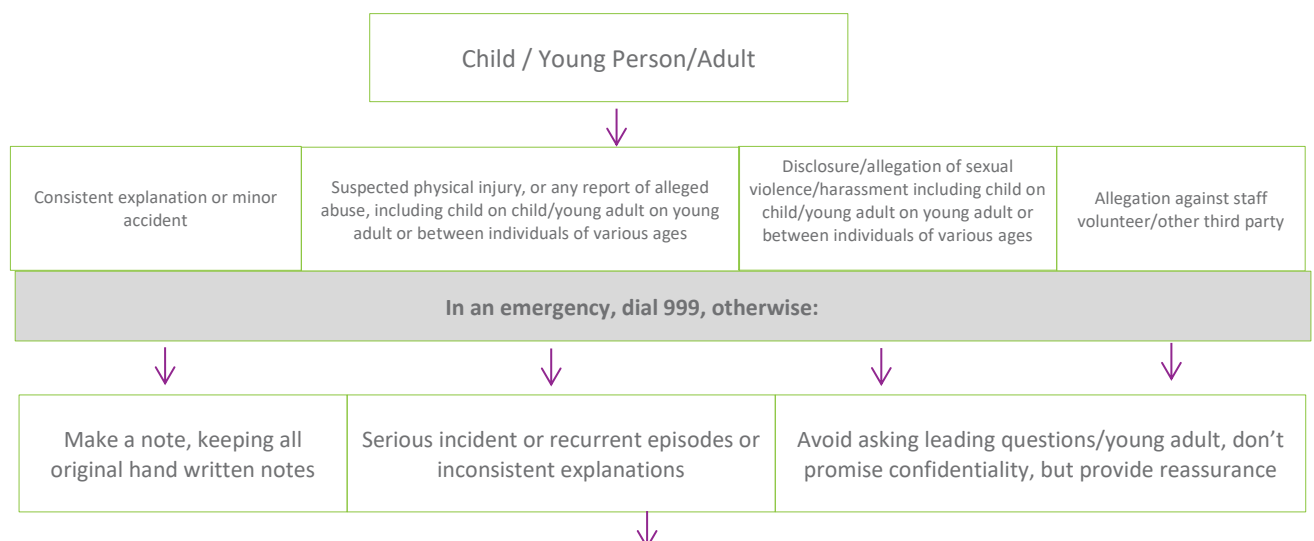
Child / Young Person/Adult

Consistent explanation or minor accident

Suspected physical injury, or any report of alleged abuse, including child on child/young adult on young adult or between individuals of various ages

Disclosure/allegation of sexual violence/harassment including child on child/young adult on young adult or between individuals of various ages

Allegation against staff volunteer/other third party

In an emergency, dial 999, otherwise:

Make a note, keeping all original hand written notes

Serious incident or recurrent episodes or inconsistent explanations

Avoid asking leading questions/young adult, don't promise confidentiality, but provide reassurance